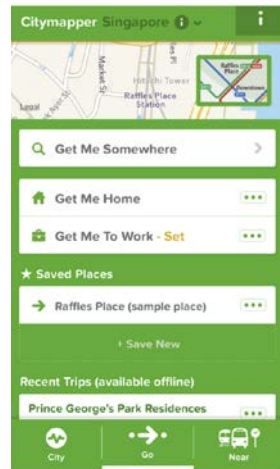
Citymapper Singapore

Market St
Hitachi Tower
Raffles Place Station
Raffles Place
Downtown
Legal

Get Me Somewhere

Get Me Home

Get Me To Work - Set

★ Saved Places

Raffles Place (sample place)

+ Save New

Recent Trips (available offline)

Prince George's Park Residences

City

Go

Near